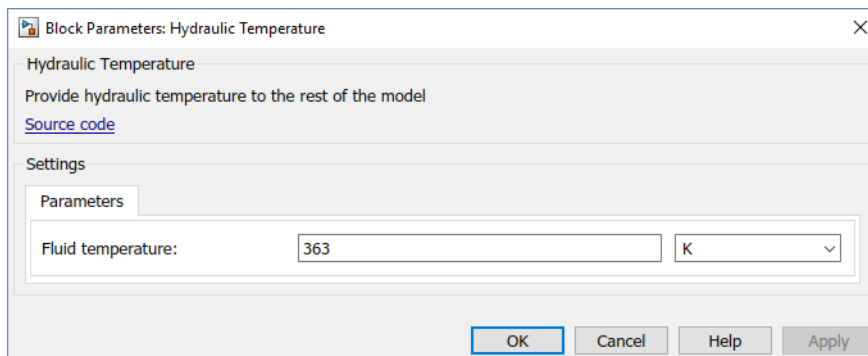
Block Parameters: Hydraulic Temperature

Hydraulic Temperature

Provide hydraulic temperature to the rest of the model

Source code

Settings

Parameters

Fluid temperature: 363 K

OK Cancel Help Apply